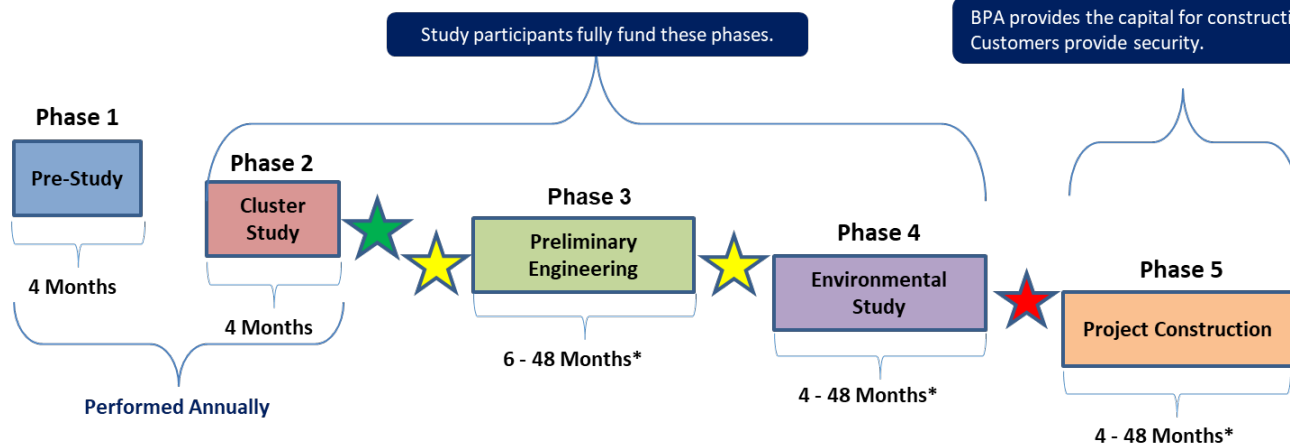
Study participants fully fund these phases.

BPA provides the capital for constructi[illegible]
Customers provide security.

Phase 1
Pre-Study
4 Months

Phase 2
Cluster Study
4 Months

Performed Annually

Phase 3
Preliminary Engineering
6 - 48 Months*

Phase 4
Environmental Study
4 - 48 Months*

Phase 5
Project Construction
4 - 48 Months*